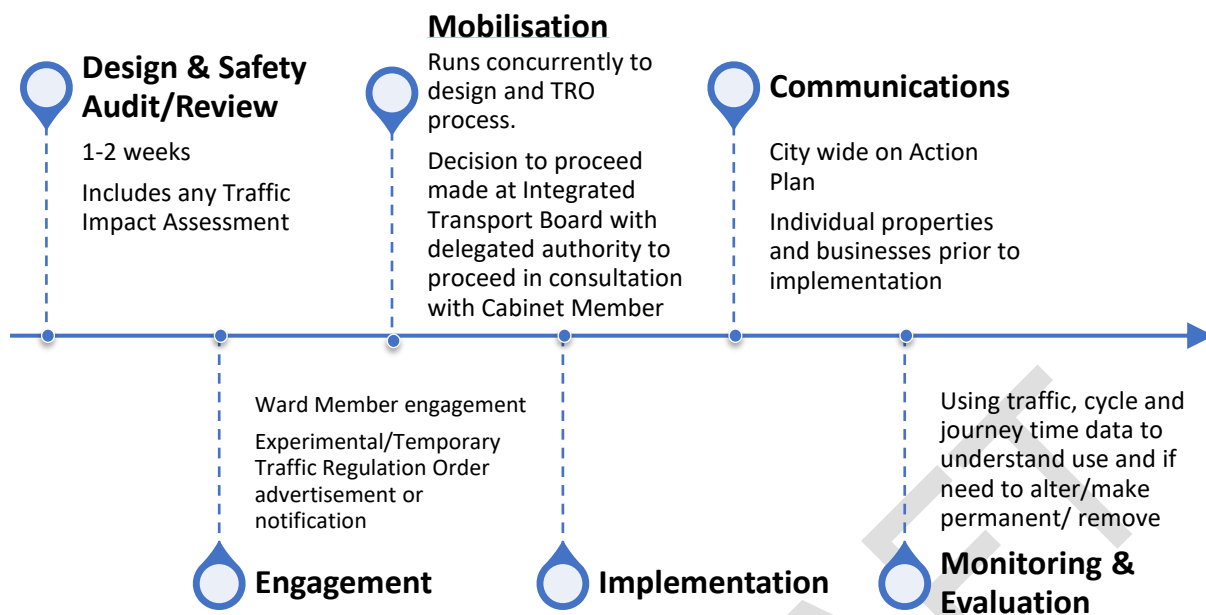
Design & Safety Audit/Review

1-2 weeks

Includes any Traffic Impact Assessment

Mobilisation

Runs concurrently to design and TRO process.

Decision to proceed made at Integrated Transport Board with delegated authority to proceed in consultation with Cabinet Member

Communications

City wide on Action Plan

Individual properties and businesses prior to implementation

Ward Member engagement

Experimental/Temporary Traffic Regulation Order advertisement or notification

Engagement

Implementation

Using traffic, cycle and journey time data to understand use and if need to alter/make permanent/ remove

Monitoring & Evaluation